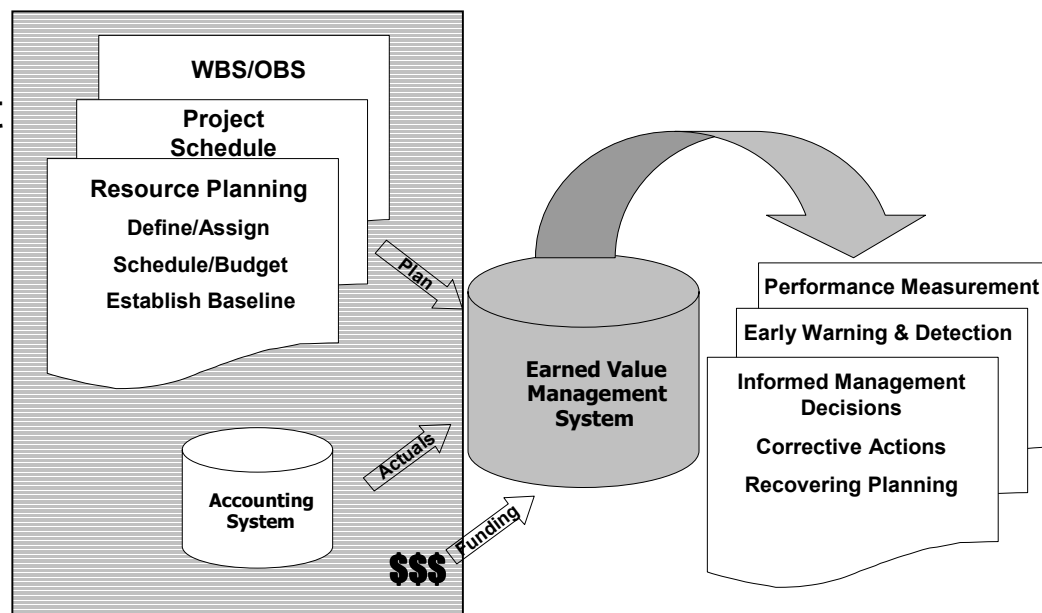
WBS/OBS

Project Schedule

Resource Planning

Define/Assign

Schedule/Budget

Establish Baseline

Plan

Earned Value Management System

Performance Measurement

Early Warning & Detection

Informed Management Decisions

Corrective Actions

Recovering Planning

Accounting System

Actuals

Funding

$$$